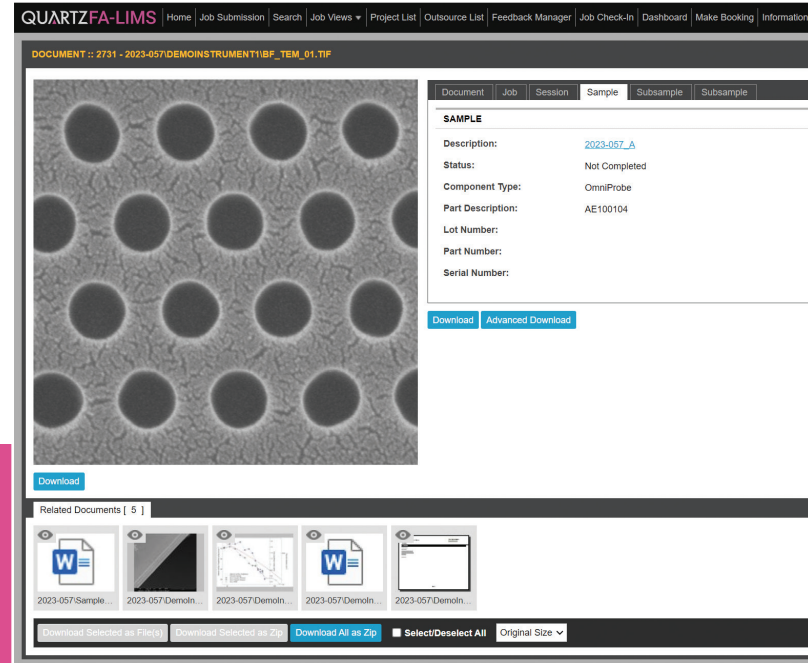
QUARTZFA-LIMS Home Job Submission Search Job Views ▾ Project List Outsource List Feedback Manager Job Check-In Dashboard Make Booking Information

DOCUMENT :: 2731 - 2023-057\DEMOINSTRUMENT1\BF_TEM_01.TIF

Document Job Session Sample Subsample Subsample

SAMPLE

| | |
|---|---|
| Description: | 2023-057_A |
| Status: | Not Completed |
| Component Type: | OmniProbe |
| Part Description: | AE100104 |
| Lot Number: | |
| Part Number: | |
| Serial Number: | |

Download Advanced Download

Download

Related Documents [ 5 ]

2023-057\Sample... 2023-057\DemoIn... 2023-057\DemoIn... 2023-057\DemoIn... 2023-057\DemoIn...

Download Selected as File(s) Download Selected as Zip Download All as Zip Select/Deselect All Original Size